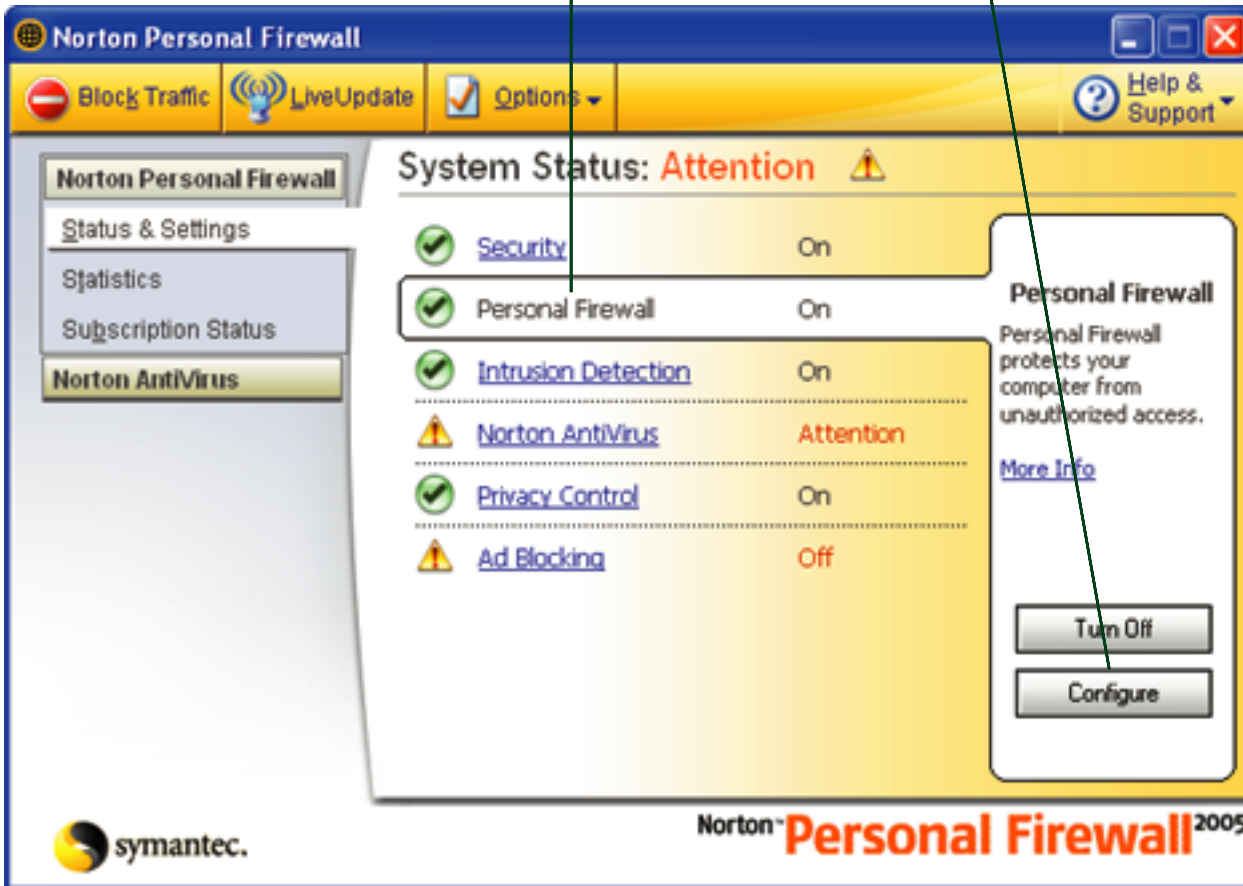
Norton Personal Firewall

Block Traffic | LiveUpdate | Options | Help & Support

Norton Personal Firewall
Status & Settings
Statistics
Subscription Status
Norton AntiVirus

System Status: Attention

| | |
|---|---|
| Security | On |
| Personal Firewall | On |
| Intrusion Detection | On |
| Norton AntiVirus | Attention |
| Privacy Control | On |
| Ad Blocking | Off |

Personal Firewall

Personal Firewall protects your computer from unauthorized access.

More Info

Turn Off

Configure

symantec.

Norton™ Personal Firewall 2005